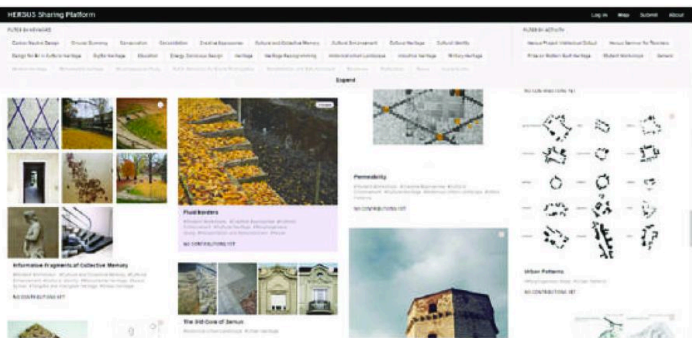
HERSUS Sharing Platform

Log in Map Submit About

FILTER BY KEYWORD

Carbon Neutral Design Circular Economy Conservation Densification Creative Expressions Cultural and Collective Memory Cultural Environment Cultural Heritage Cultural Identity

Design for Built Cultural Heritage Digital Heritage Education Energy Conscious Design Heritage Heritage Reprogramming Historical Urban Landscape Industrial Heritage Military Heritage

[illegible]

Expand

FILTER BY ACTIVITY

Hersus Project Intellectual Output Hersus Seminar for Teachers

Prize on Modern Built Heritage Student Workshops School

Informative Fragments of Collective Memory

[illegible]

NO CONTRIBUTIONS YET

Fluid Borders

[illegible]

NO CONTRIBUTIONS YET

The Still Gaze of Genius

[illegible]

Permeability

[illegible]

NO CONTRIBUTIONS YET

NO CONTRIBUTIONS YET

Urban Patterns

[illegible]

NO CONTRIBUTIONS YET